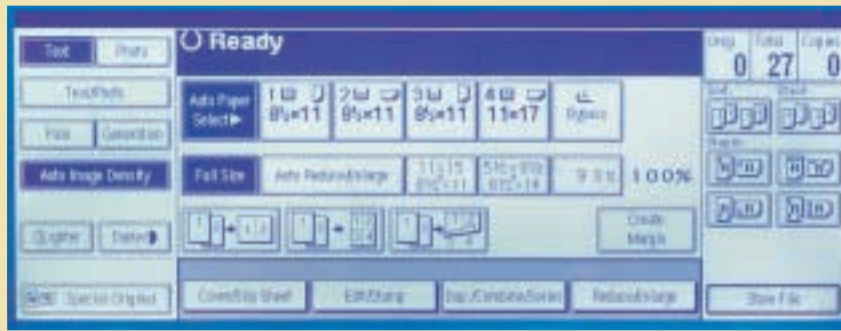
Text
Photo
Text/Photo
Pale
Generation
Auto Image Density
Lighter
Darker
Special Original

Ready

Auto Paper Select
1 $8\frac{1}{2}\times11$
2 $8\frac{1}{2}\times11$
3 $8\frac{1}{2}\times11$
4 $11\times17$
Bypass

Full Size
Auto Reduce/Enlarge
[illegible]
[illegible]
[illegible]
100%

Create Margin

Cover/Slip Sheet
Edit/Stamp
Dup./Combine/Series
Reduce/Enlarge

Orig.
0
Total
27
Copies
0
Sort
Stack
Staple

Store File